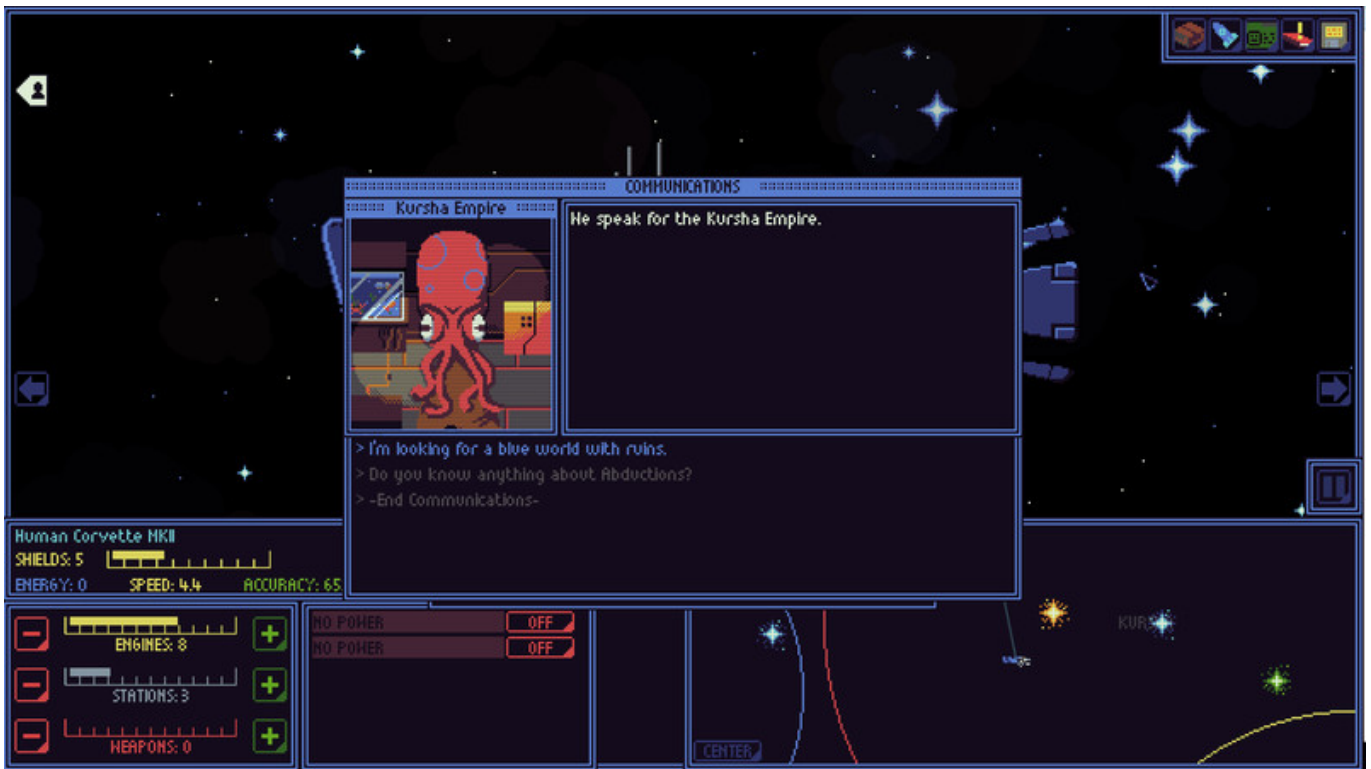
COMMUNICATIONS

Kursha Empire

We speak for the Kursha Empire.

> I'm looking for a blue world with ruins.
> Do you know anything about Abductions?
> -End Communications-

Human Corvette MKII
SHIELDS: 5
ENERGY: 0
SPEED: 4.4
ACCURACY: 65

ENGINES: 8
STATIONS: 3
WEAPONS: 0

NO POWER OFF
NO POWER OFF

KURS

CENTER